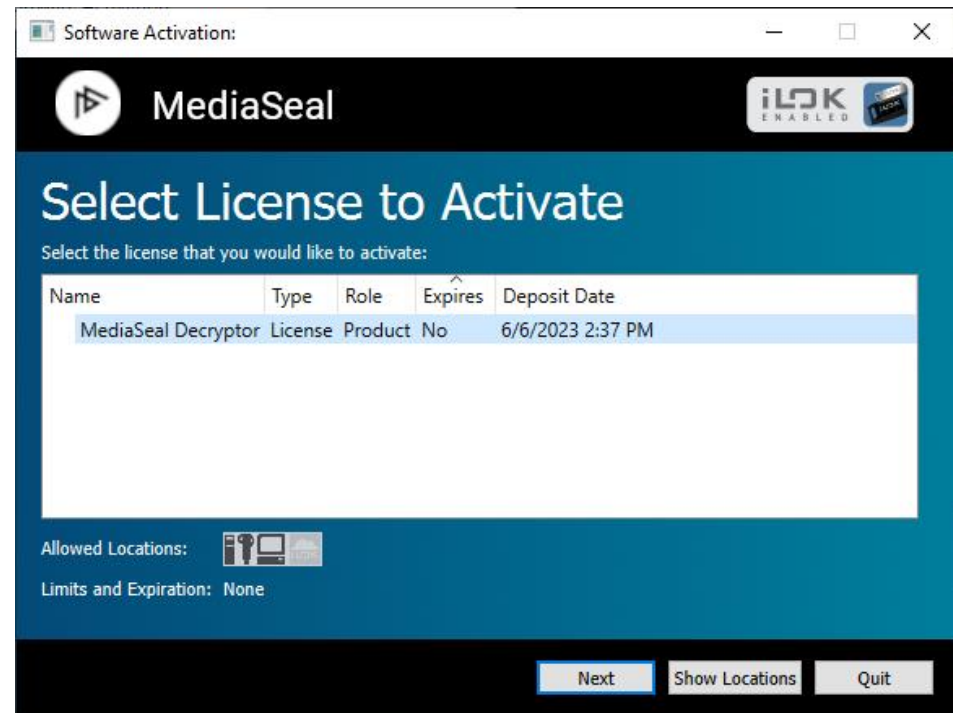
Software Activation:

MediaSeal

iLOK ENABLED

Select License to Activate

Select the license that you would like to activate:

| Name | Type | Role | Expires | Deposit Date |
|---|---|---|---|---|
| MediaSeal Decryptor | License | Product | No | 6/6/2023 2:37 PM |

Allowed Locations:

Limits and Expiration: None

Next

Show Locations

Quit